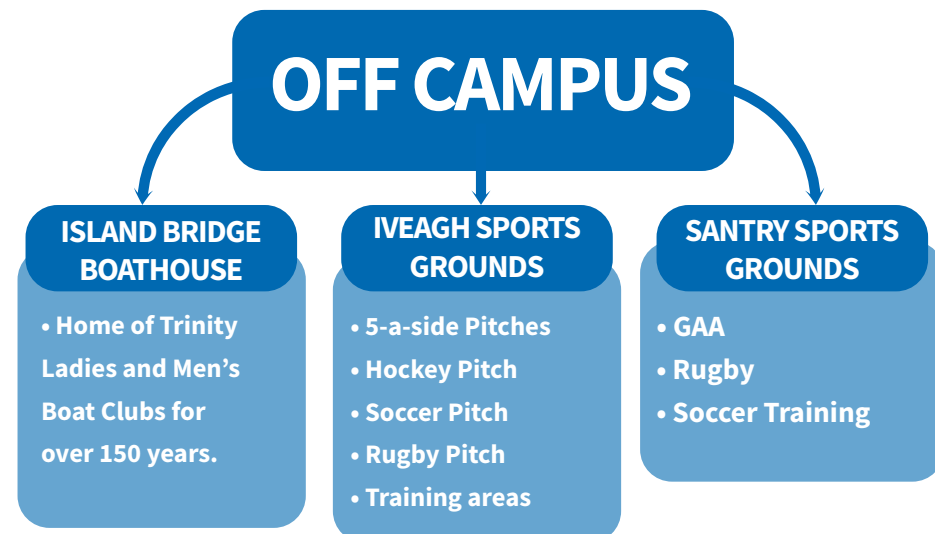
OFF CAMPUS

ISLAND BRIDGE BOATHOUSE

• Home of Trinity Ladies and Men's Boat Clubs for over 150 years.

IVEAGH SPORTS GROUNDS

• 5-a-side Pitches
• Hockey Pitch
• Soccer Pitch
• Rugby Pitch
• Training areas

SANTRY SPORTS GROUNDS

• GAA
• Rugby
• Soccer Training